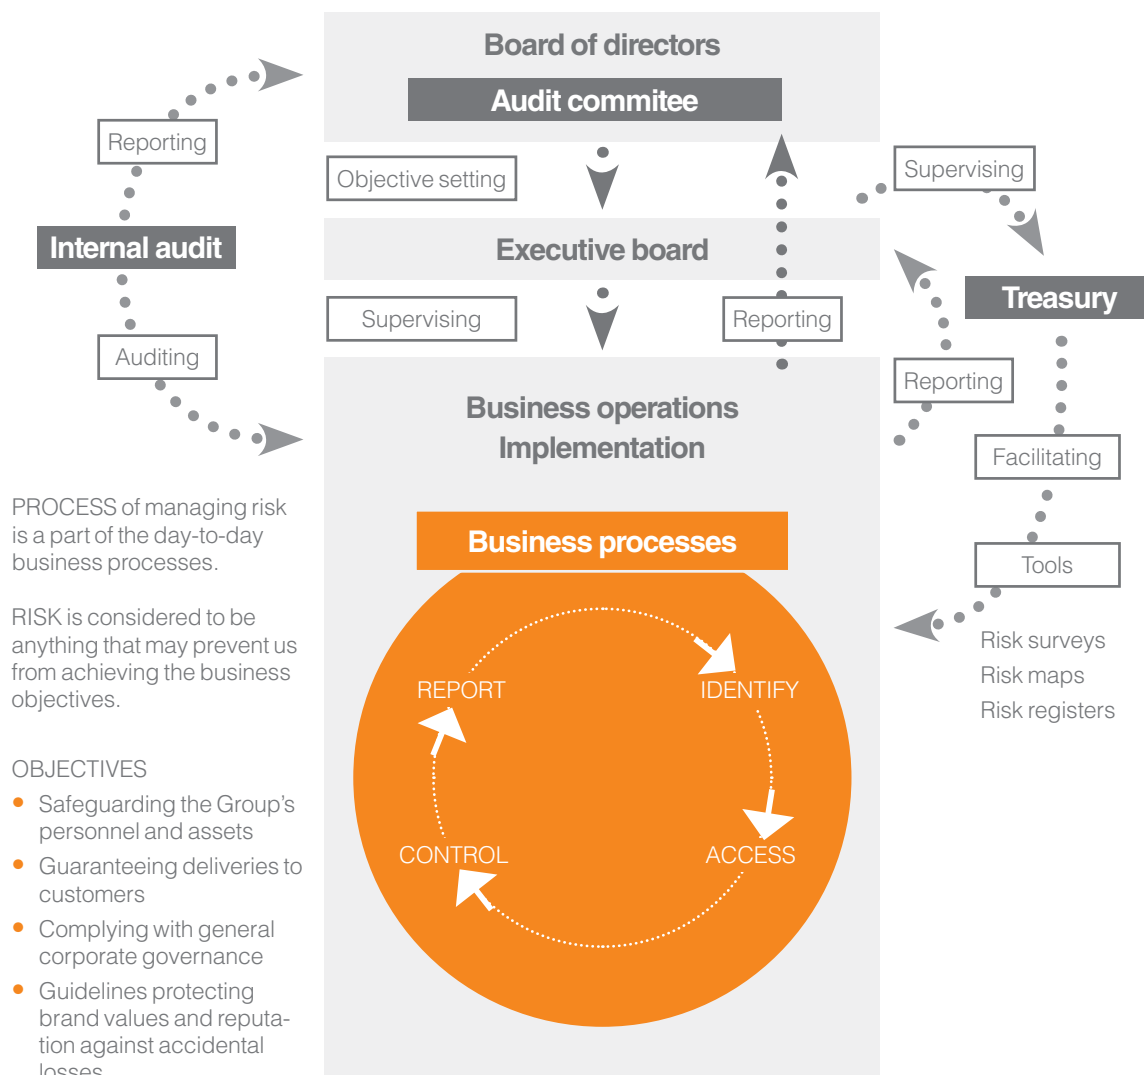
Board of directors

Audit commitee

Reporting

Objective setting

Supervising

Internal audit

Executive board

Treasury

Supervising

Reporting

Auditing

Reporting

Business operations
Implementation

Facilitating

PROCESS of managing risk is a part of the day-to-day business processes.

RISK is considered to be anything that may prevent us from achieving the business objectives.

Business processes

Tools

Risk surveys
Risk maps
Risk registers

REPORT

IDENTIFY

CONTROL

ACCESS

OBJECTIVES

- Safeguarding the Group's personnel and assets
- Guaranteeing deliveries to customers
- Complying with general corporate governance
- Guidelines protecting brand values and reputation against accidental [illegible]